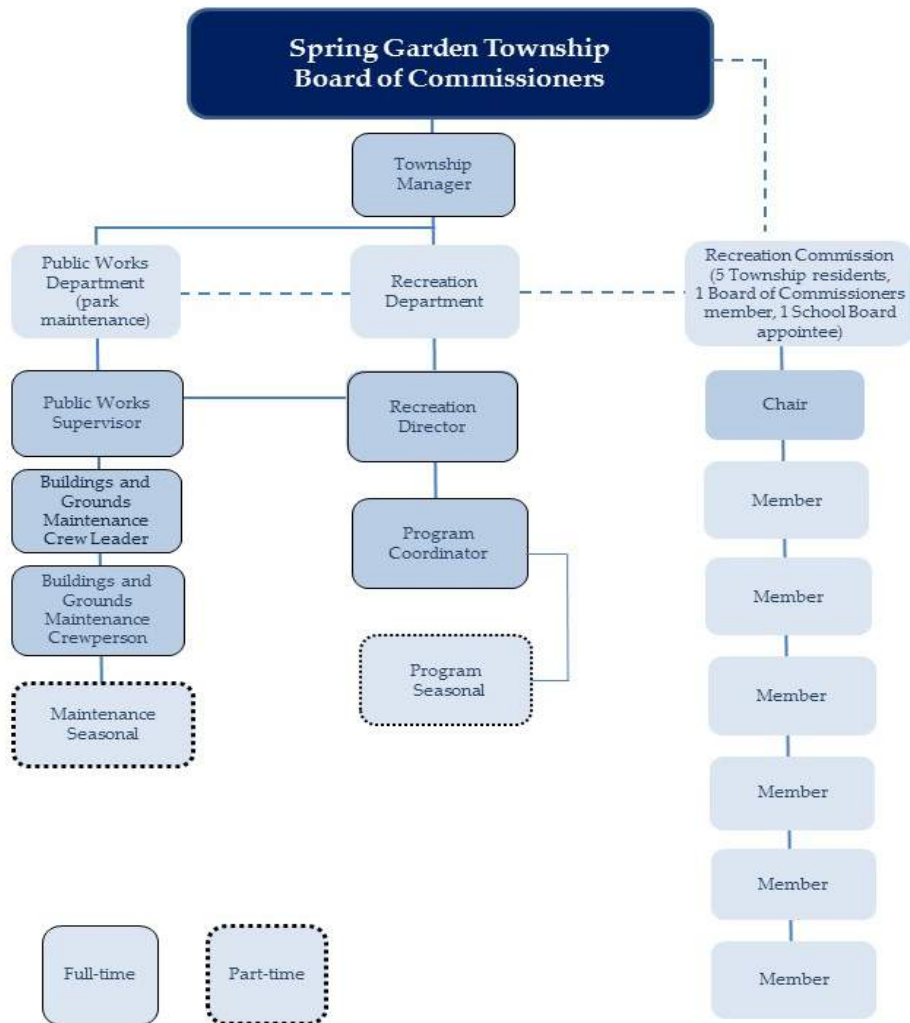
Spring Garden Township
Board of Commissioners

Township Manager

Public Works Department (park maintenance)

Recreation Department

Recreation Commission (5 Township residents, 1 Board of Commissioners member, 1 School Board appointee)

Public Works Supervisor

Buildings and Grounds Maintenance Crew Leader

Buildings and Grounds Maintenance Crewperson

Maintenance Seasonal

Recreation Director

Program Coordinator

Program Seasonal

Chair

Member

Member

Member

Member

Member

Member

Full-time

Part-time